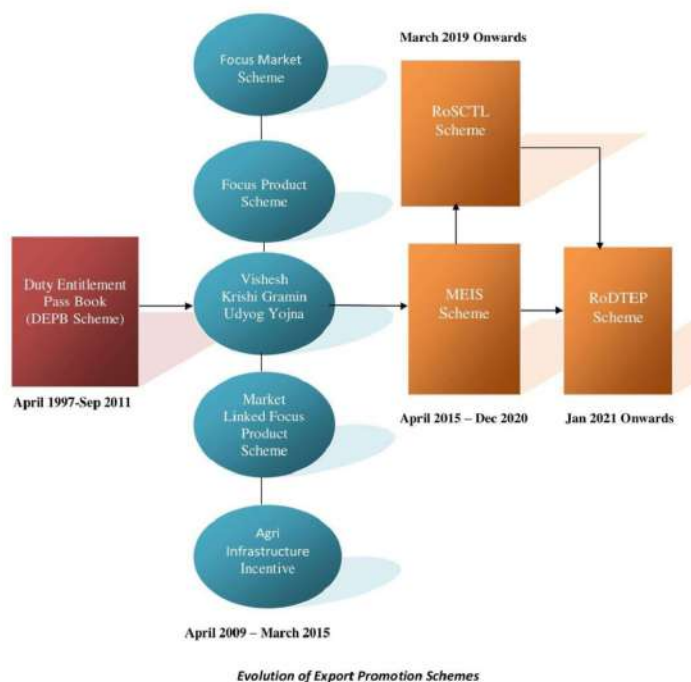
March 2019 Onwards

Focus Market Scheme

RoSCTL Scheme

Focus Product Scheme

Duty Entitlement Pass Book (DEPB Scheme)

Vishesh Krishi Gramin Udyog Yojna

MEIS Scheme

RoDTEP Scheme

April 1997-Sep 2011

Market Linked Focus Product Scheme

April 2015 – Dec 2020

Jan 2021 Onwards

Agri Infrastructure Incentive

April 2009 – March 2015

Evolution of Export Promotion Schemes